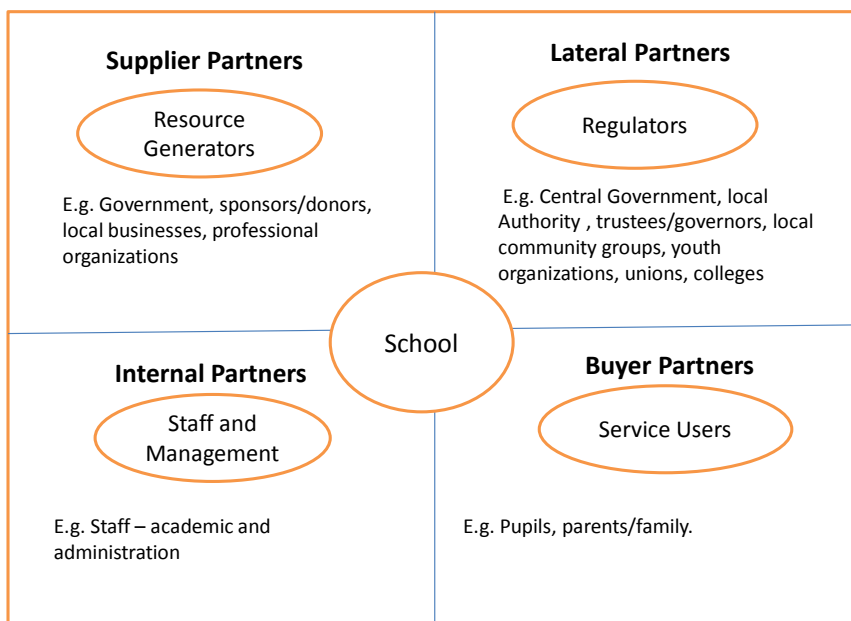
Supplier Partners

Resource Generators

E.g. Government, sponsors/donors, local businesses, professional organizations

Lateral Partners

Regulators

E.g. Central Government, local Authority , trustees/governors, local community groups, youth organizations, unions, colleges

School

Internal Partners

Staff and Management

E.g. Staff – academic and administration

Buyer Partners

Service Users

E.g. Pupils, parents/family.